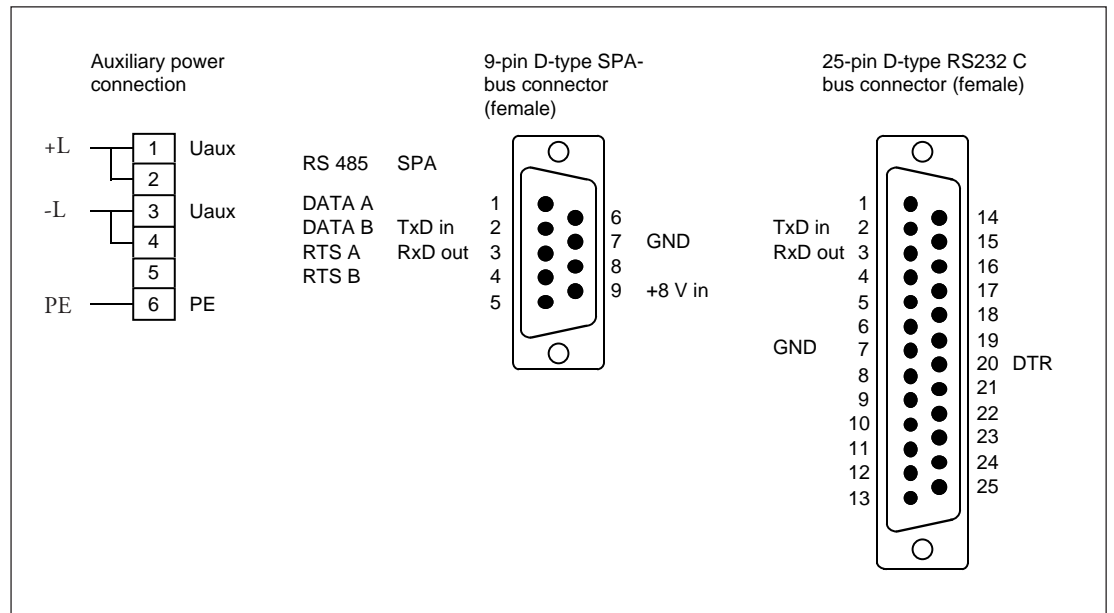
Auxiliary power connection

+L 1 Uaux
2
-L 3 Uaux
4
5
PE 6 PE

RS 485 SPA
DATA A
DATA B TxD in
RTS A RxD out
RTS B

9-pin D-type SPA-bus connector (female)

1
2
3
4
5
6
7 GND
8
9 +8 V in

25-pin D-type RS232 C bus connector (female)

TxD in
RxD out
GND

1
2
3
4
5
6
7
8
9
10
11
12
13
14
15
16
17
18
19
20 DTR
21
22
23
24
25